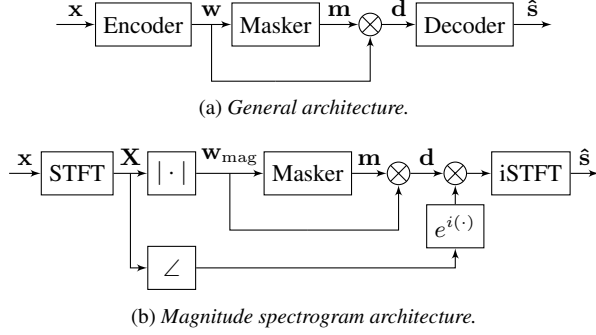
$\mathbf{x}$ Encoder $\mathbf{w}$ Masker $\mathbf{m}$ $\otimes$ $\mathbf{d}$ Decoder $\hat{\mathbf{s}}$

(a) *General architecture.*

$\mathbf{x}$ STFT $\mathbf{X}$ $|\cdot|$ $\mathbf{w}_{\text{mag}}$ Masker $\mathbf{m}$ $\otimes$ $\mathbf{d}$ $\otimes$ iSTFT $\hat{\mathbf{s}}$

$e^{i(\cdot)}$

$\angle$

(b) *Magnitude spectrogram architecture.*